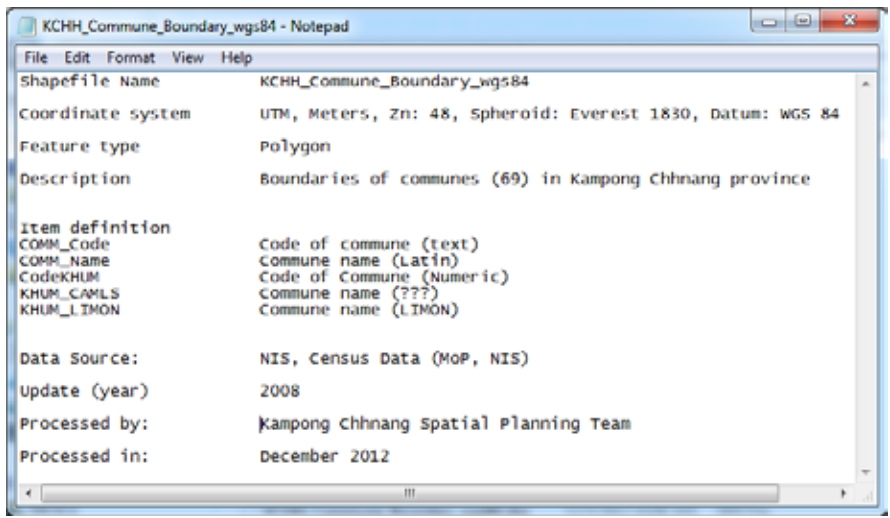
KCHH_Commune_Boundary_wgs84 - Notepad

File Edit Format View Help

Shapefile Name KCHH_Commune_Boundary_wgs84

Coordinate system UTM, Meters, Zn: 48, Spheroid: Everest 1830, Datum: WGS 84

Feature type Polygon

Description Boundaries of communes (69) in Kampong Chhnang province

Item definition
COMM_Code Code of commune (text)
COMM_Name Commune name (Latin)
CodeKHUM Code of Commune (Numeric)
KHUM_CAMLS Commune name (???)
KHUM_LIMON Commune name (LIMON)

Data Source: NIS, Census Data (MoP, NIS)

Update (year) 2008

Processed by: Kampong Chhnang Spatial Planning Team

Processed in: December 2012